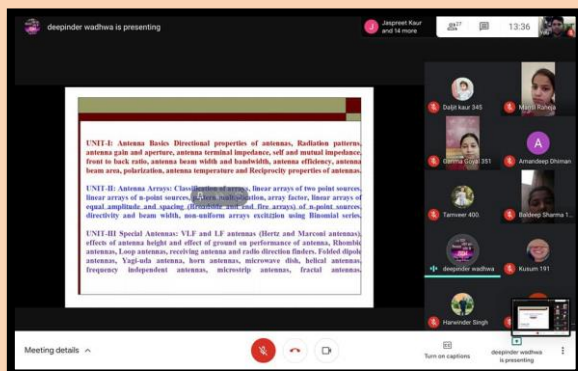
deepinder wadhwa is presenting

Jaspreet Kaur and 14 more

27

13:36

You

UNIT-I: Antenna Basics Directional properties of antennas, Radiation patterns, antenna gain and aperture, antenna terminal impedance, self and mutual impedance, front to back ratio, antenna beam width and bandwidth, antenna efficiency, antenna beam area, polarization, antenna temperature and Reciprocity properties of antennas.

UNIT-II: Antenna Arrays: Classification of arrays, linear arrays of two point sources, linear arrays of n-point sources, pattern multiplication, array factor, linear arrays of equal amplitude and spacing (Broadside and end fire arrays) of n-point sources, directivity and beam width, non-uniform arrays excitation using Binomial series.

UNIT-III Special Antennas: VLF and LF antennas (Hertz and Marconi antennas), effects of antenna height and effect of ground on performance of antenna, Rhombic antennas, Loop antennas, receiving antenna and radio direction finders. Folded dipole antennas, Yagi-uda antenna, horn antennas, microwave dish, helical antennas, frequency independent antennas, microstrip antennas, fractal antennas.

Daljit kaur 345

Mansi Raheja

Garima Goyal 351

Amandeep Dhiman

Tamveer 400.

Baldeep Sharma 1...

deepinder wadhwa

Kusum 191

Harwinder Singh

Meeting details

Turn on captions

deepinder wadhwa is presenting